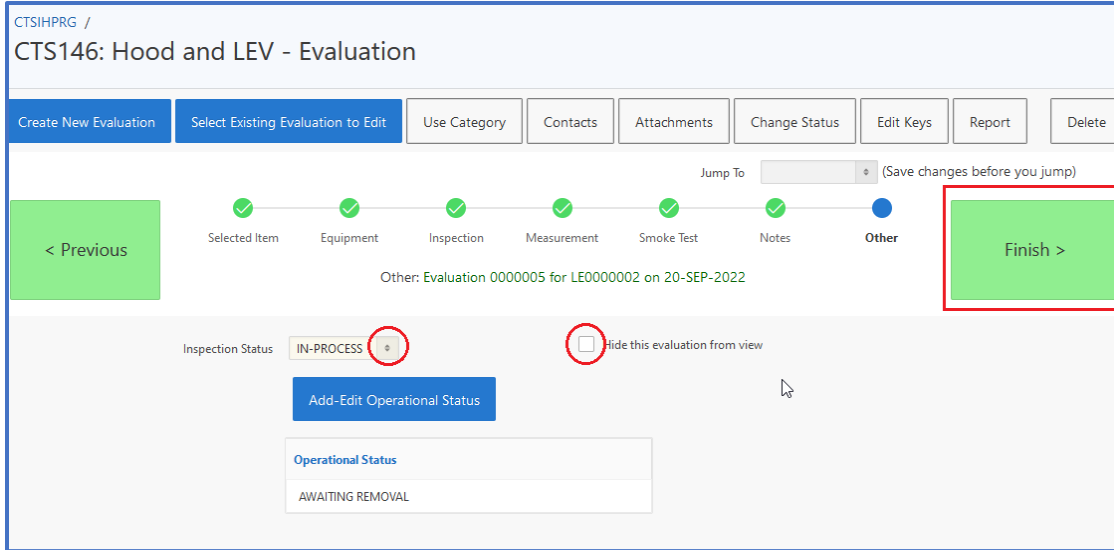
CTSIHPRG /

CTS146: Hood and LEV - Evaluation

Create New Evaluation | Select Existing Evaluation to Edit | Use Category | Contacts | Attachments | Change Status | Edit Keys | Report | Delete

Jump To (Save changes before you jump)

< Previous

Selected Item | Equipment | Inspection | Measurement | Smoke Test | Notes | Other

Other: Evaluation 0000005 for LE0000002 on 20-SEP-2022

Finish >

Inspection Status IN-PROCESS

Hide this evaluation from view

Add-Edit Operational Status

| Operational Status |
|---|
| AWAITING REMOVAL |